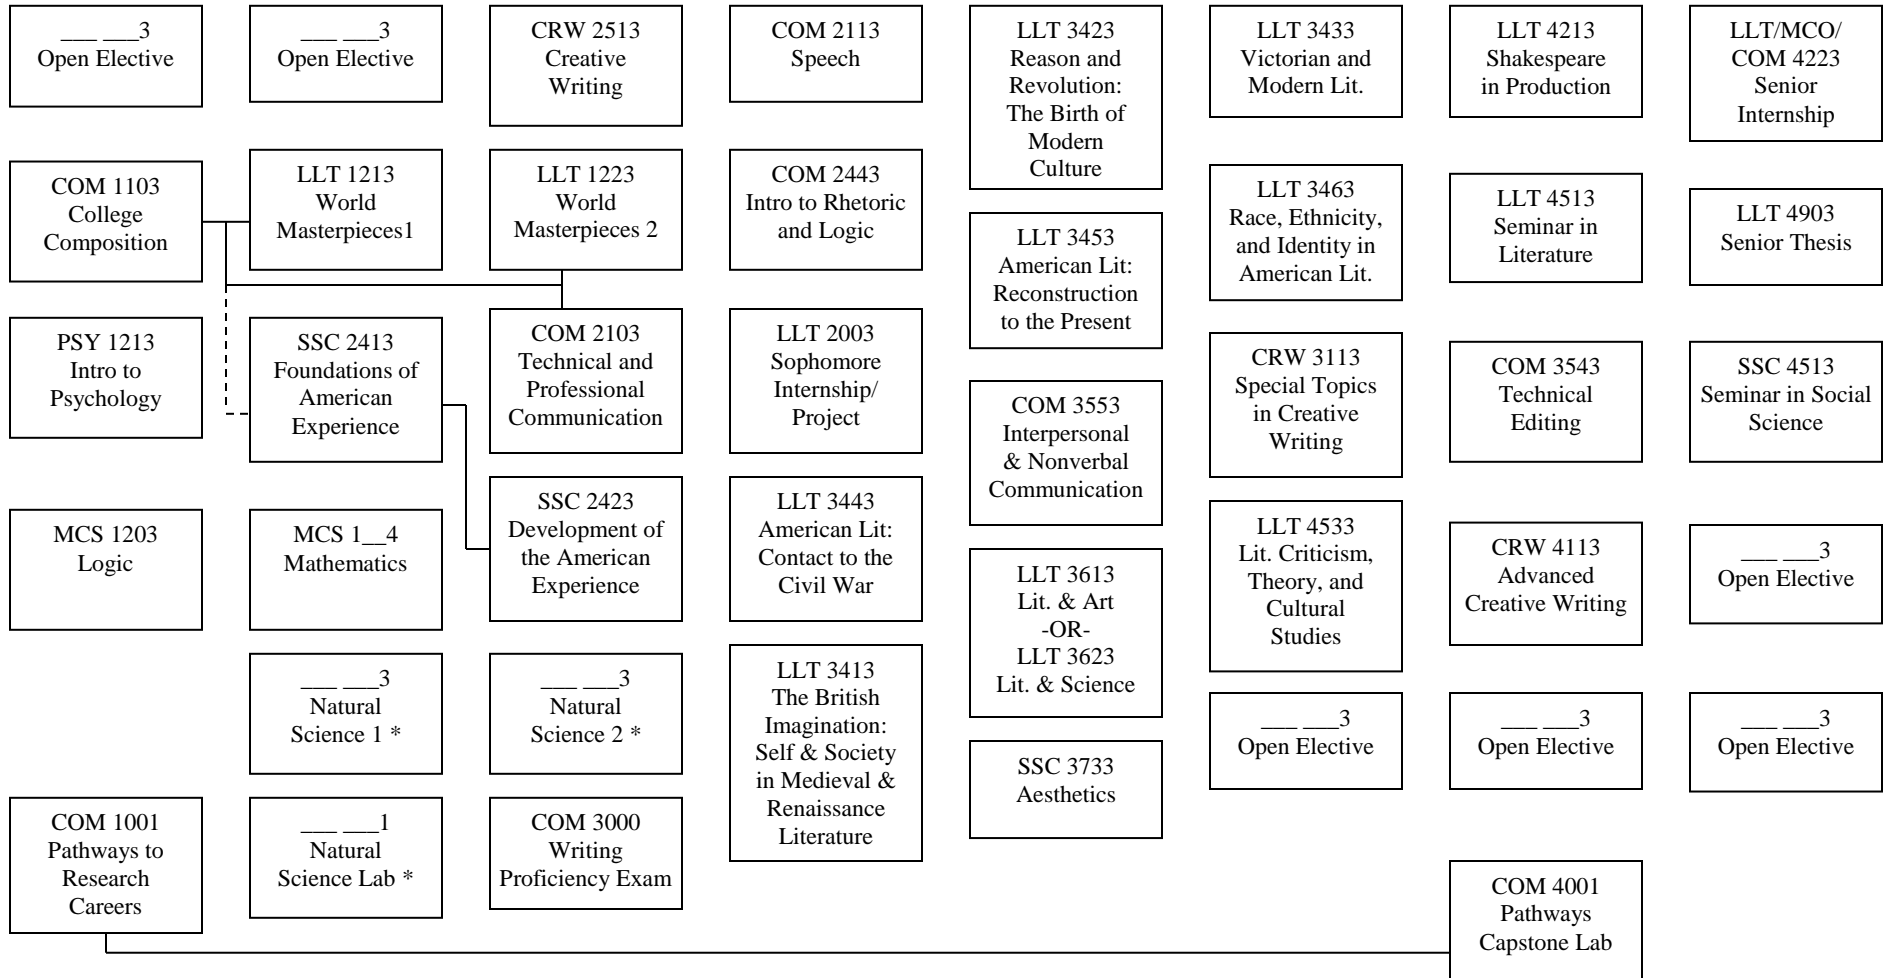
___ ___3
Open Elective

___ ___3
Open Elective

CRW 2513
Creative Writing

COM 2113
Speech

LLT 3423
Reason and Revolution: The Birth of Modern Culture

LLT 3433
Victorian and Modern Lit.

LLT 4213
Shakespeare in Production

LLT/MCO/ COM 4223
Senior Internship

COM 1103
College Composition

LLT 1213
World Masterpieces1

LLT 1223
World Masterpieces 2

COM 2443
Intro to Rhetoric and Logic

LLT 3453
American Lit: Reconstruction to the Present

LLT 3463
Race, Ethnicity, and Identity in American Lit.

LLT 4513
Seminar in Literature

LLT 4903
Senior Thesis

PSY 1213
Intro to Psychology

SSC 2413
Foundations of American Experience

COM 2103
Technical and Professional Communication

LLT 2003
Sophomore Internship/ Project

COM 3553
Interpersonal & Nonverbal Communication

CRW 3113
Special Topics in Creative Writing

COM 3543
Technical Editing

SSC 4513
Seminar in Social Science

MCS 1203
Logic

MCS 1__4
Mathematics

SSC 2423
Development of the American Experience

LLT 3443
American Lit: Contact to the Civil War

LLT 3613
Lit. & Art
-OR-
LLT 3623
Lit. & Science

LLT 4533
Lit. Criticism, Theory, and Cultural Studies

CRW 4113
Advanced Creative Writing

___ ___3
Open Elective

___ ___3
Natural Science 1 *

___ ___3
Natural Science 2 *

LLT 3413
The British Imagination: Self & Society in Medieval & Renaissance Literature

SSC 3733
Aesthetics

___ ___3
Open Elective

___ ___3
Open Elective

___ ___3
Open Elective

COM 1001
Pathways to Research Careers

___ ___1
Natural Science Lab *

COM 3000
Writing Proficiency Exam

COM 4001
Pathways Capstone Lab